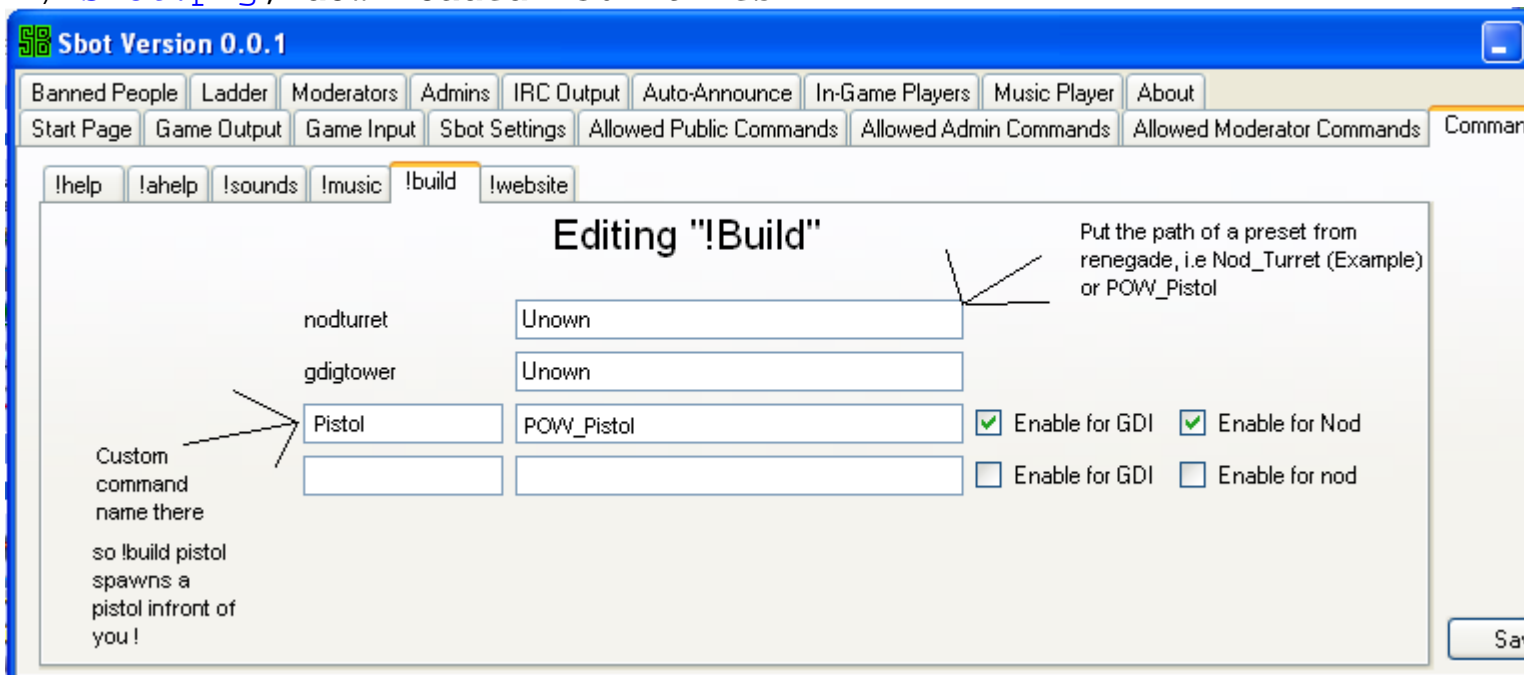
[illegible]

SB Sbot Version 0.0.1

Banned People | Ladder | Moderators | Admins | IRC Output | Auto-Announce | In-Game Players | Music Player | About

Start Page | Game Output | Game Input | Sbot Settings | Allowed Public Commands | Allowed Admin Commands | Allowed Moderator Commands | Comman

!help | !ahelp | !sounds | !music | !build | !website

Editing "!Build"

Put the path of a preset from renegade, i.e Nod_Turret (Example) or POW_Pistol

nodturret Unown

gdigtower Unown

Pistol POW_Pistol Enable for GDI Enable for Nod

Enable for GDI Enable for nod

Custom command name there

so !build pistol spawns a pistol infront of you !

Sa